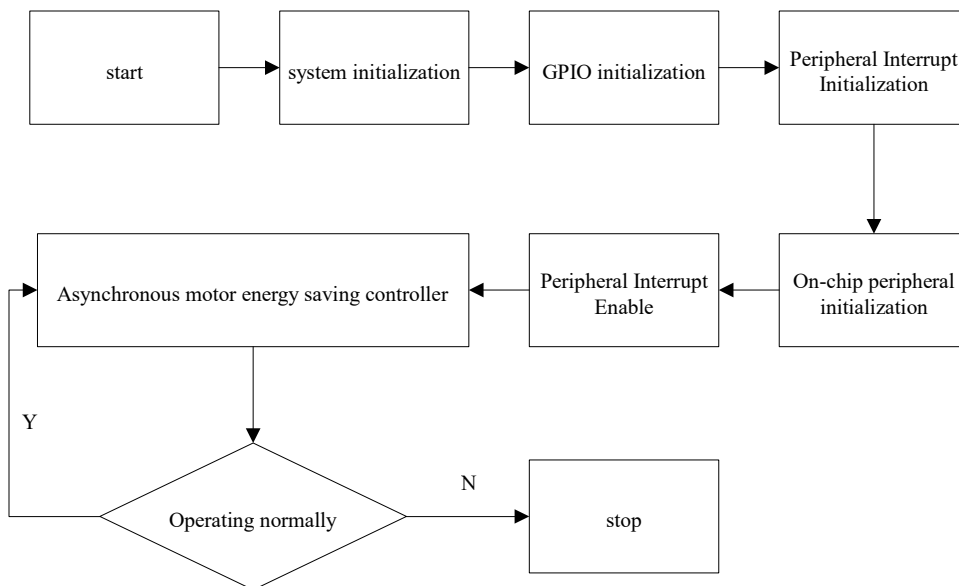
start

system initialization

GPIO initialization

Peripheral Interrupt Initialization

On-chip peripheral initialization

Peripheral Interrupt Enable

Asynchronous motor energy saving controller

Y

Operating normally

N

stop